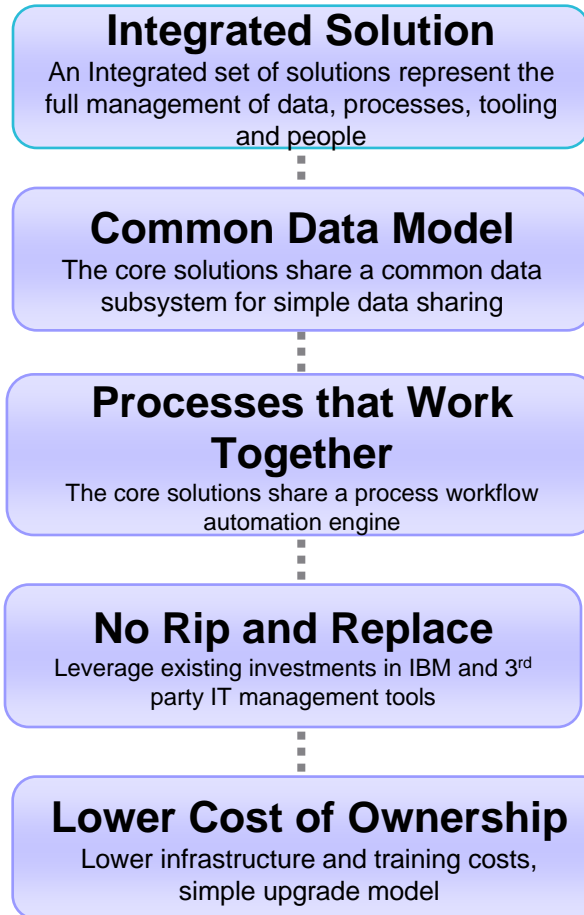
Integrated Solution

An Integrated set of solutions represent the full management of data, processes, tooling and people

Common Data Model

The core solutions share a common data subsystem for simple data sharing

Processes that Work Together

The core solutions share a process workflow automation engine

No Rip and Replace

Leverage existing investments in IBM and 3$^{rd}$ party IT management tools

Lower Cost of Ownership

Lower infrastructure and training costs, simple upgrade model